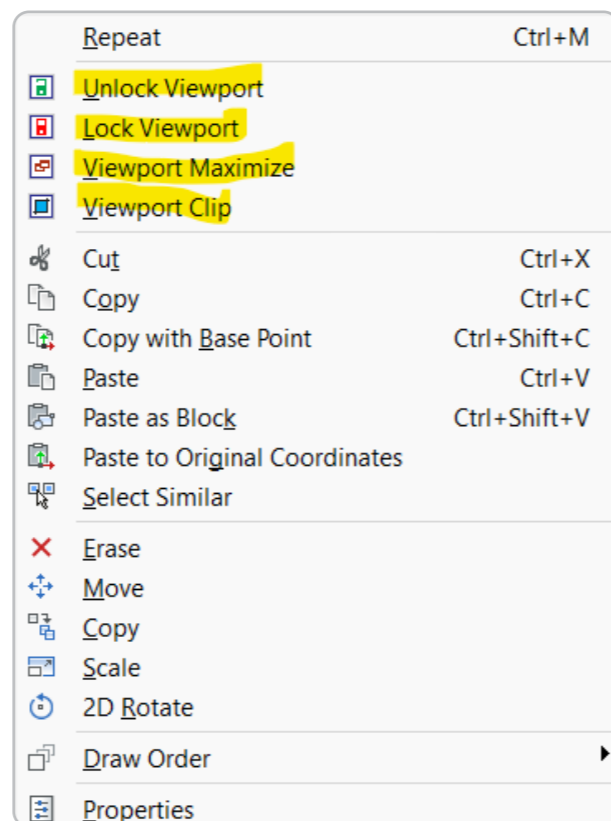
Repeat Ctrl+M

Unlock Viewport
Lock Viewport
Viewport Maximize
Viewport Clip

Cut Ctrl+X
Copy Ctrl+C
Copy with Base Point Ctrl+Shift+C
Paste Ctrl+V
Paste as Block Ctrl+Shift+V
Paste to Original Coordinates
Select Similar

Erase
Move
Copy
Scale
2D Rotate

Draw Order

Properties